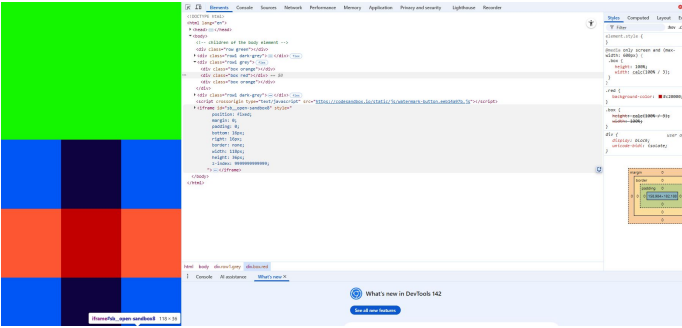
Elements Console Sources Network Performance Memory Application Privacy and security Lighthouse Recorder

<!DOCTYPE html>
<html lang="en">
▸ <head> ··· </head>
▾ <body>
<!-- children of the body element -->
<div class="row green"></div>
▸ <div class="row1 dark-grey"> ··· </div> flex
▾ <div class="row1 grey"> flex
<div class="box orange"></div>
<div class="box red"></div> == $0
<div class="box orange"></div>
</div>
▸ <div class="row1 dark-grey"> ··· </div> flex
<script crossorigin type="text/javascript" src="https://codesandbox.io/static/js/watermark-button.min.js"></script>
▾ <iframe id="sb__open-sandbox0" style="
position: fixed;
margin: 0;
padding: 0;
bottom: 16px;
right: 16px;
border: none;
width: 118px;
height: 36px;
z-index: 9999999999999;
"> ··· </iframe>
</body>
</html>

html body div.row1.grey div.box.red

Console AI assistance What's new ×

What's new in DevTools 142

See all new features

Styles Computed Layout Ev

Filter

element.style {
}
@media only screen and (max-width: 600px) {
.box {
height: 100%;
width: calc(100% / 3);
}
}
.red {
background-color: ■#B10000;
}
.box {
height: calc(100% / 3);
width: 100%;
}
div {
display: block;
unicode-bidi: isolate;
}

margin
border
padding
116.664×112.100

iframe#sb__open-sandbox0 118 × 36